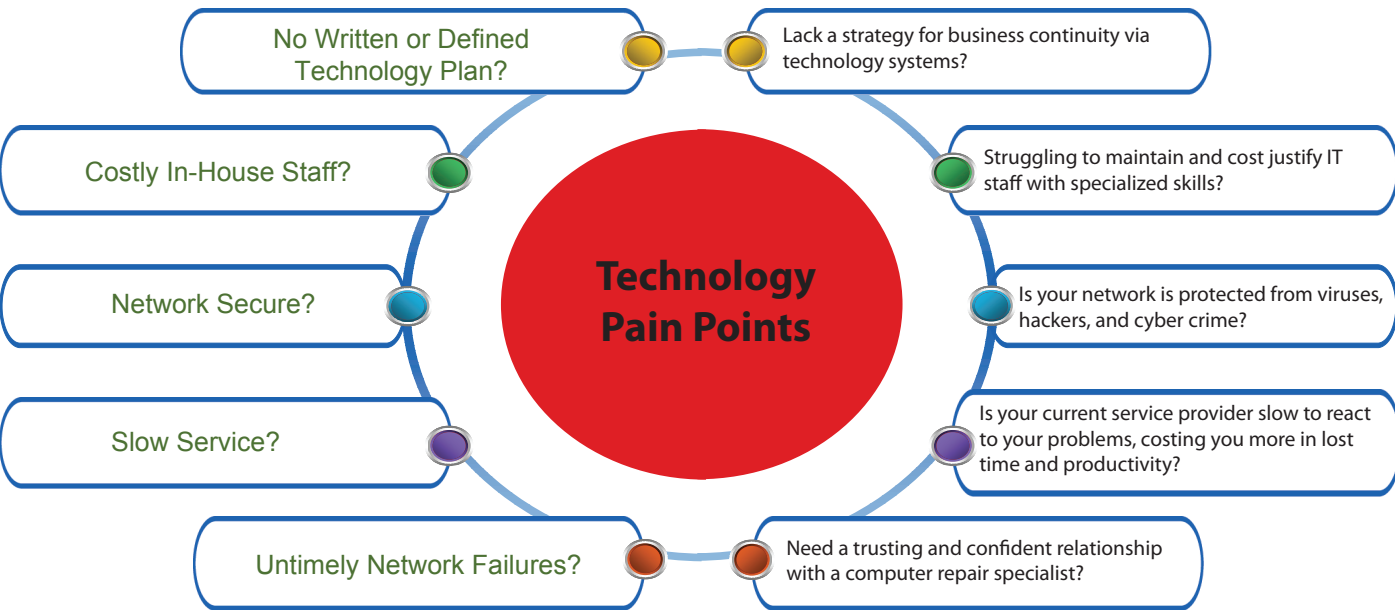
Technology Pain Points

No Written or Defined Technology Plan?

Lack a strategy for business continuity via technology systems?

Costly In-House Staff?

Struggling to maintain and cost justify IT staff with specialized skills?

Network Secure?

Is your network is protected from viruses, hackers, and cyber crime?

Slow Service?

Is your current service provider slow to react to your problems, costing you more in lost time and productivity?

Untimely Network Failures?

Need a trusting and confident relationship with a computer repair specialist?